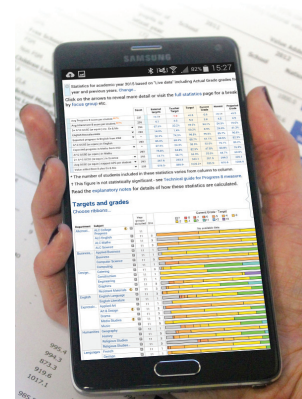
SAMSUNG

92% 15:27

Statistics for academic year 2015 based on "live data" including Actual Grade grades for year and previous years. Change...

Click on the arrows to reveal more detail or visit the full statistics page for a breakdown by focus group etc.

Number of students included in these statistics varies from column to column.

This figure is not statistically significant: see technical guide for Progress 8 measure.

Read the explanatory notes for details of how these statistics are calculated.

Targets and grades

Choose Historic...

English

Geography

History

Music

995.4
994.6
1013.1
1017.1